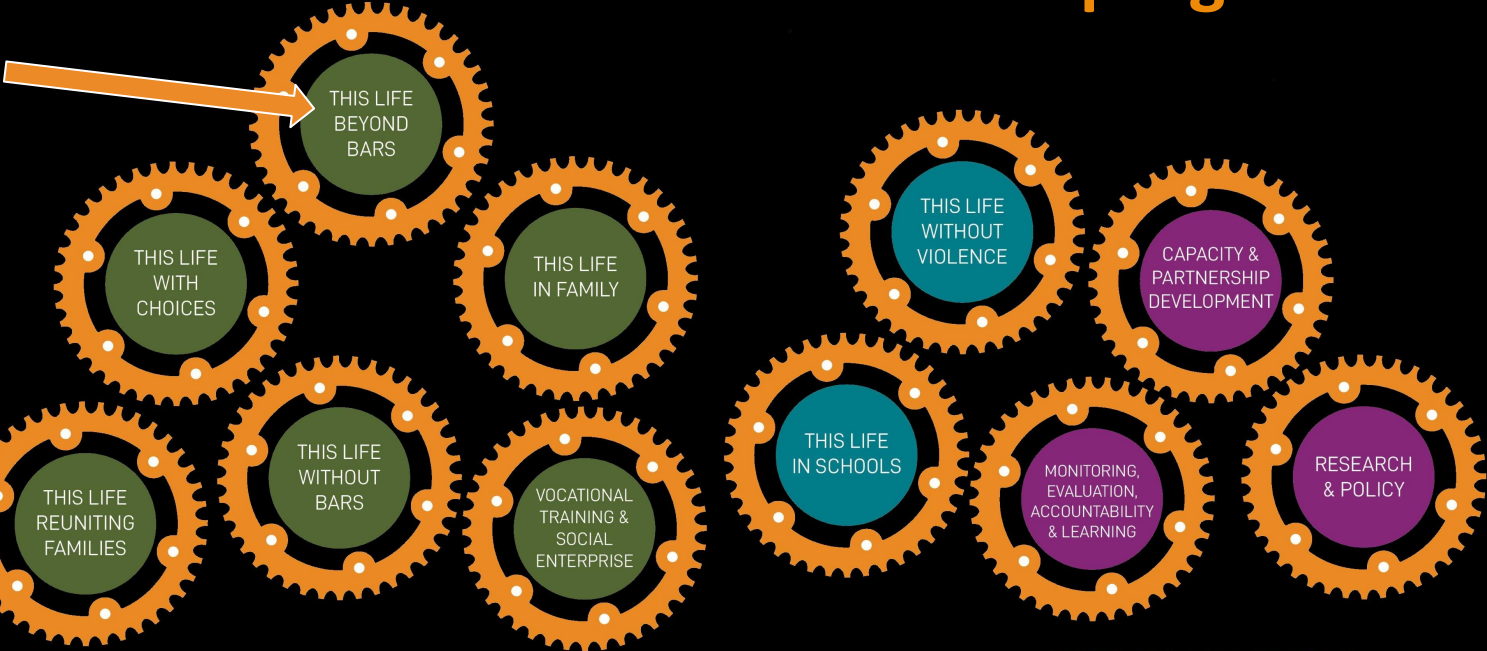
THIS LIFE BEYOND BARS

THIS LIFE WITH CHOICES

THIS LIFE IN FAMILY

THIS LIFE REUNITING FAMILIES

THIS LIFE WITHOUT BARS

VOCATIONAL TRAINING & SOCIAL ENTERPRISE

THIS LIFE WITHOUT VIOLENCE

CAPACITY & PARTNERSHIP DEVELOPMENT

THIS LIFE IN SCHOOLS

MONITORING, EVALUATION, ACCOUNTABILITY & LEARNING

RESEARCH & POLICY